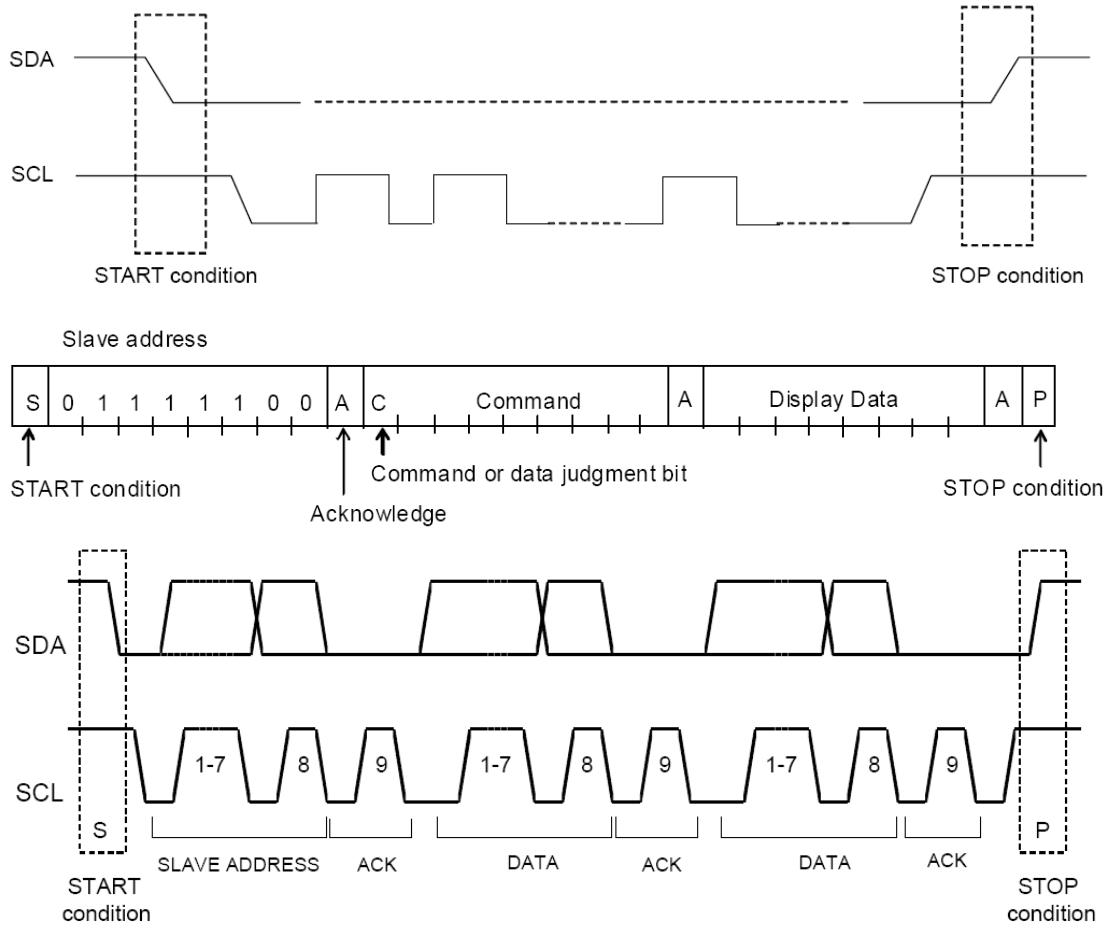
SDA

SCL

START condition

STOP condition

Slave address

| S | 0 | 1 | 1 | 1 | 1 | 1 | 0 | 0 | A | C | Command | A | Display Data | A | P |
|---|---|---|---|---|---|---|---|---|---|---|---|---|---|---|---|

START condition

Acknowledge

Command or data judgment bit

STOP condition

SDA

SCL

1-7 8 9 1-7 8 9 1-7 8 9

S

SLAVE ADDRESS

ACK

DATA

ACK

DATA

ACK

P

START condition

STOP condition